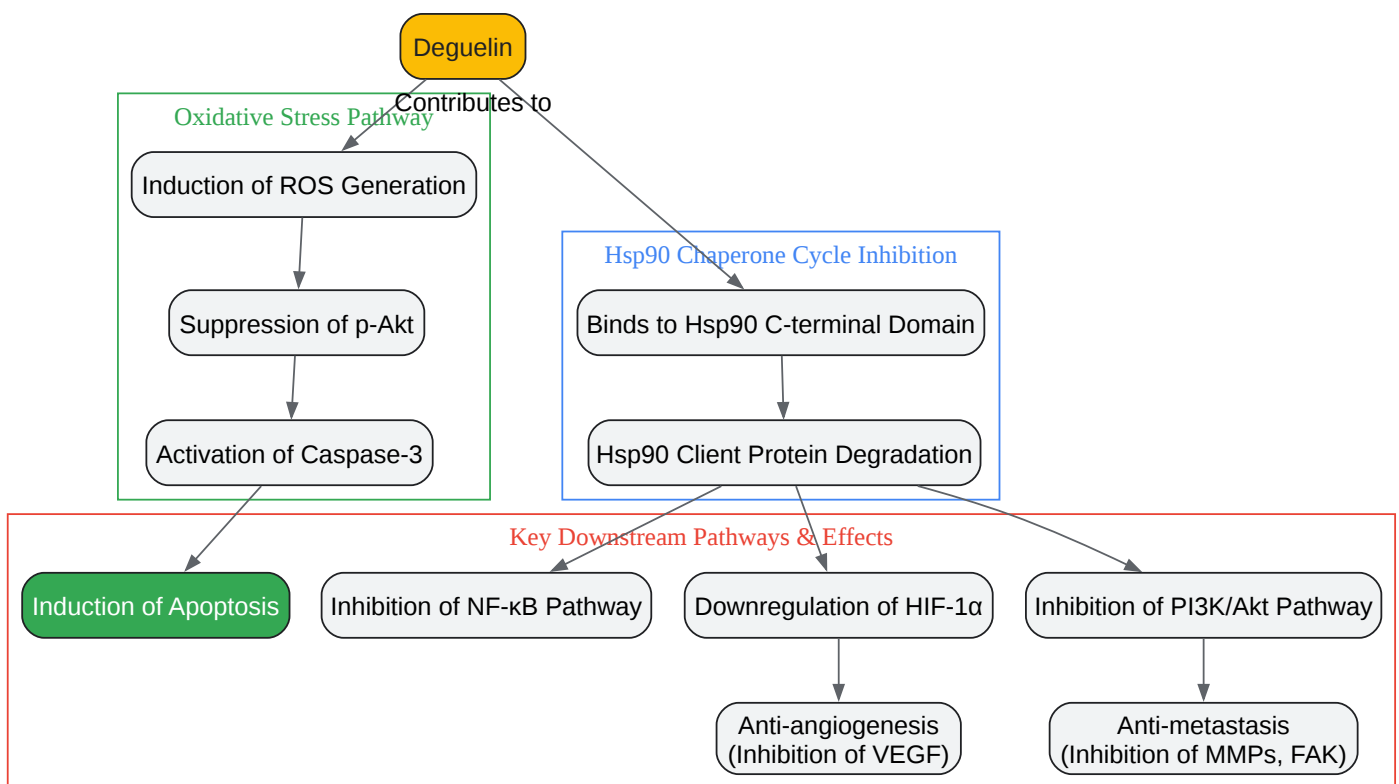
Deguelin

Contributes to

Oxidative Stress Pathway

Induction of ROS Generation

Suppression of p-Akt

Activation of Caspase-3

Hsp90 Chaperone Cycle Inhibition

Binds to Hsp90 C-terminal Domain

Hsp90 Client Protein Degradation

Key Downstream Pathways & Effects

Induction of Apoptosis

Inhibition of NF-κB Pathway

Downregulation of HIF-1α

Inhibition of PI3K/Akt Pathway

Anti-angiogenesis (Inhibition of VEGF)

Anti-metastasis (Inhibition of MMPs, FAK)